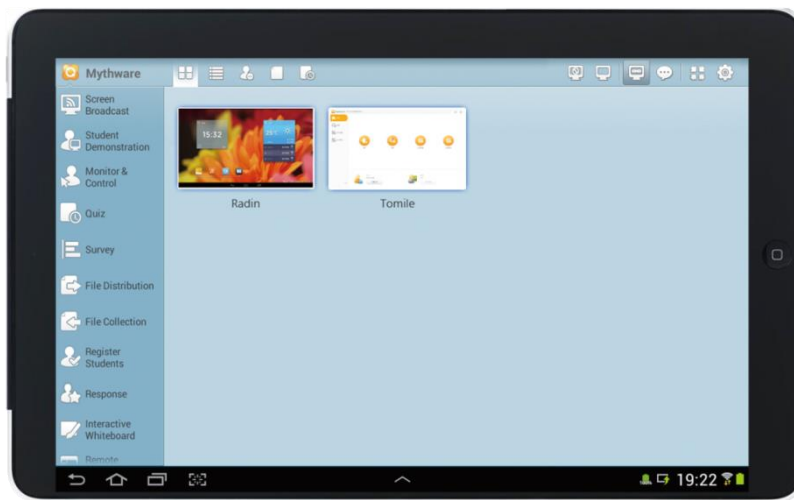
Mythware

Screen Broadcast

Student Demonstration

Monitor & Control

Quiz

Survey

File Distribution

File Collection

Register Students

Response

Interactive Whiteboard

Remote

15:32

Radin

Tomile

19:22